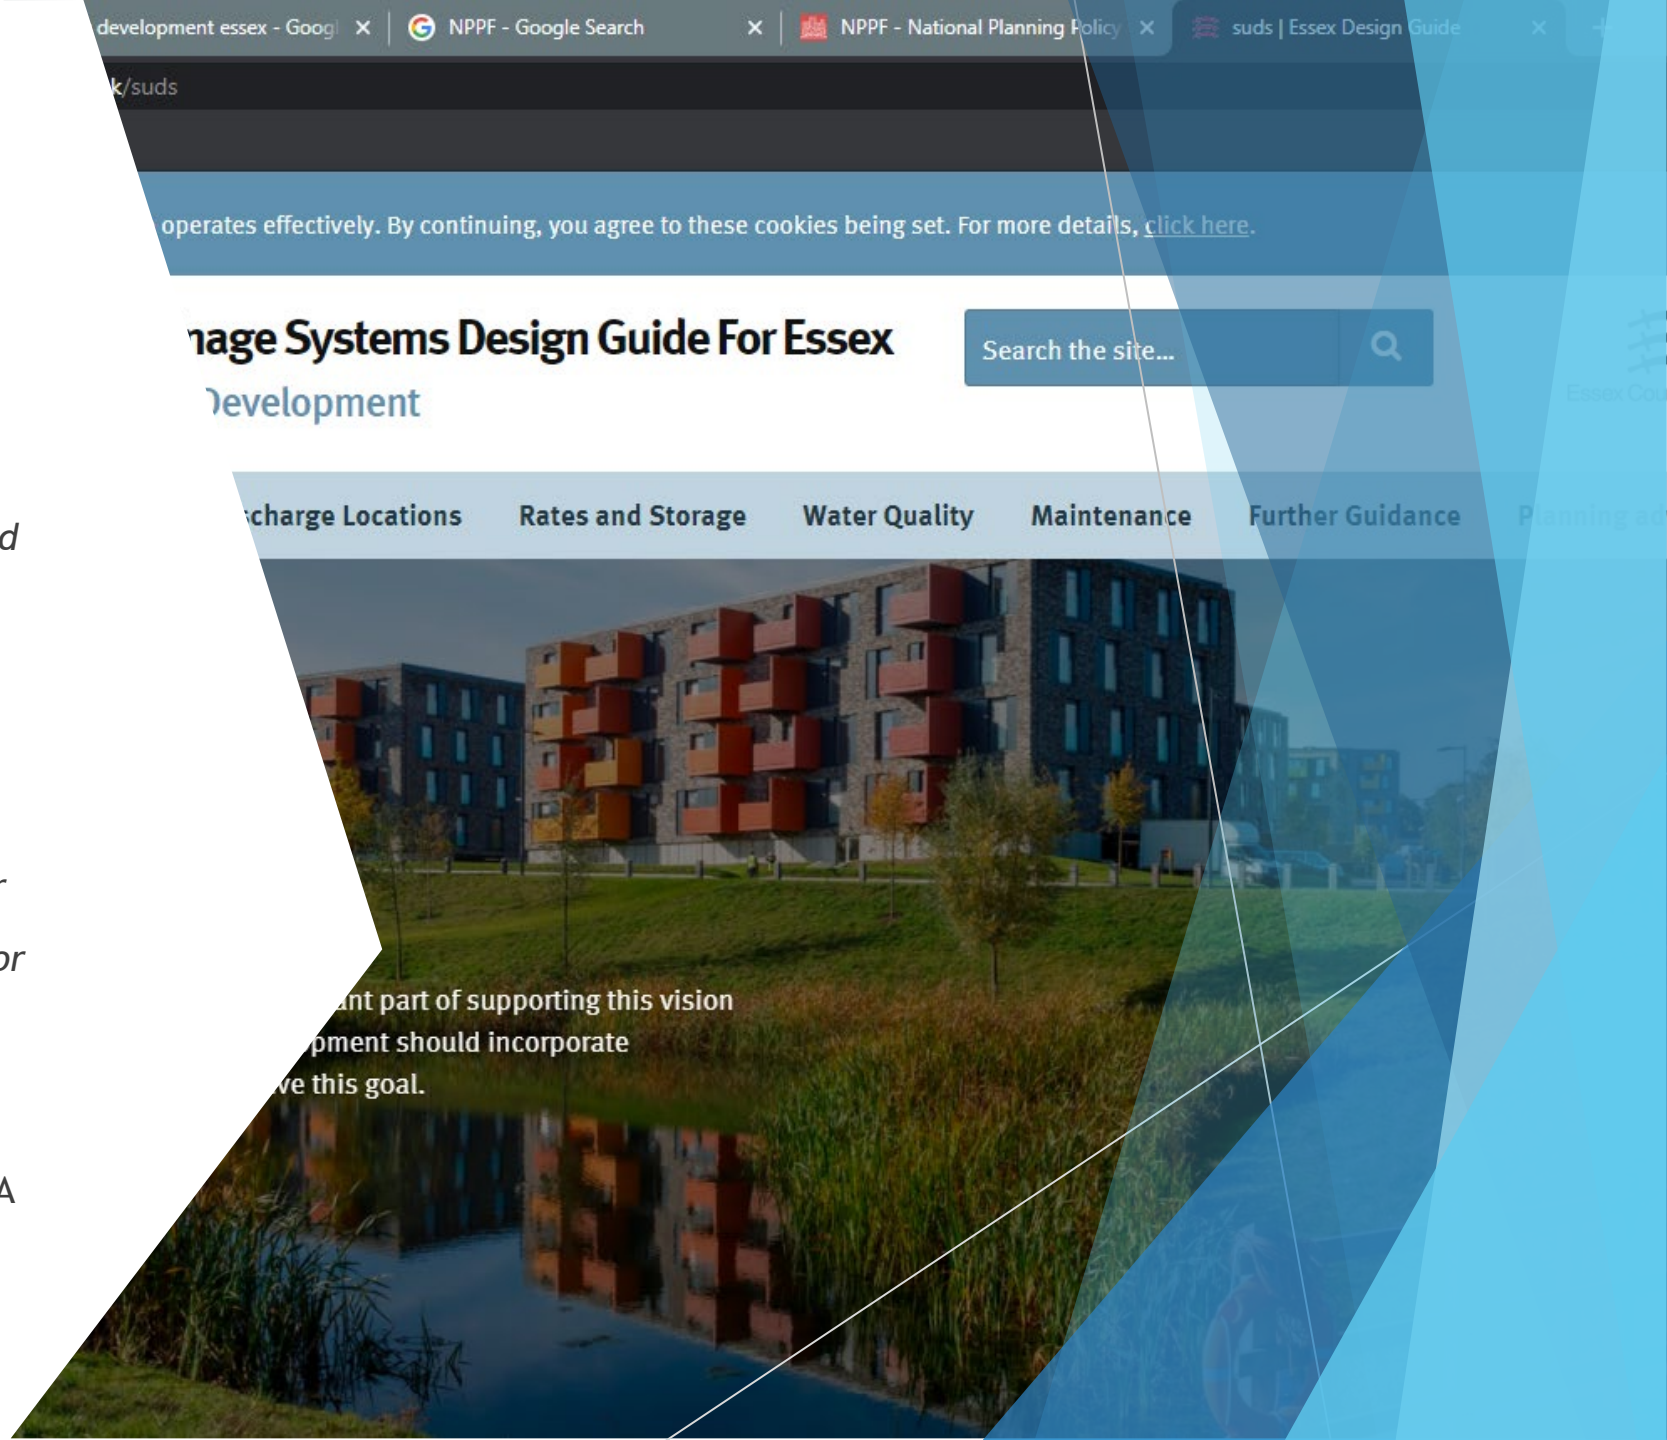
development essex - Googl ×
NPPF - Google Search ×
NPPF - National Planning Policy ×
suds | Essex Design Guide ×

k/suds

operates effectively. By continuing, you agree to these cookies being set. For more details, click here.

age Systems Design Guide For Essex
Development

Search the site...

Essex Cou

charge Locations Rates and Storage Water Quality Maintenance Further Guidance Planning ad

nt part of supporting this vision
pment should incorporate
ve this goal.

d

r

or

A